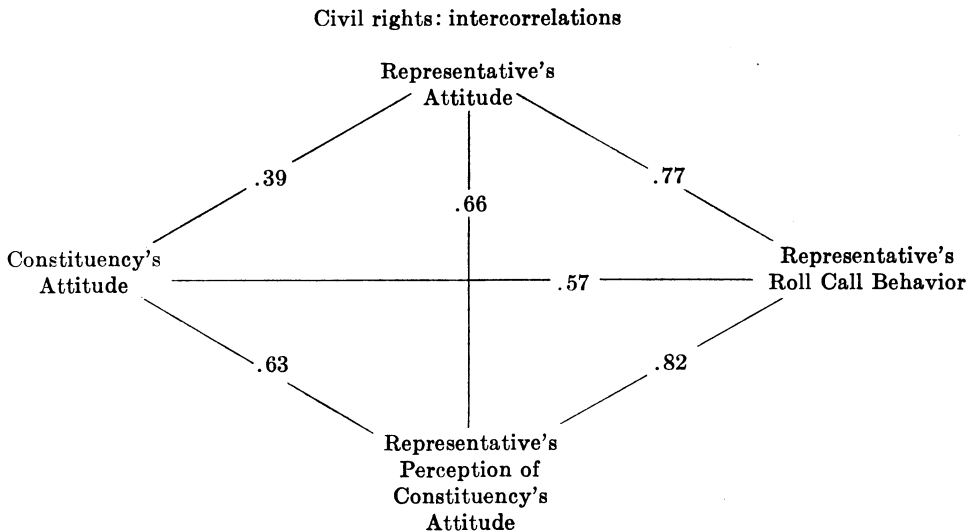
Civil rights: intercorrelations

Representative's Attitude

.39

.66

.77

Constituency's Attitude

.57

Representative's Roll Call Behavior

.63

.82

Representative's Perception of Constituency's Attitude